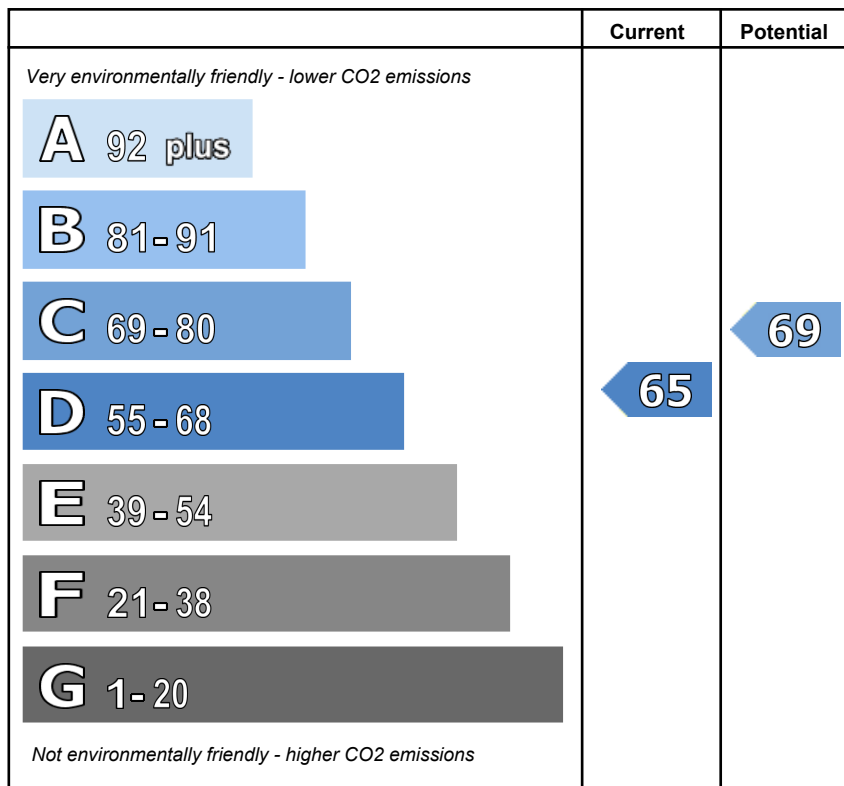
| | Current | Potential |
|---|---|---|
| Very environmentally friendly - lower CO2 emissions | | |
| A 92 plus | | |
| B 81-91 | | |
| C 69-80 | | 69 |
| D 55-68 | 65 | |
| E 39-54 | | |
| F 21-38 | | |
| G 1-20 | | |
| Not environmentally friendly - higher CO2 emissions | | |